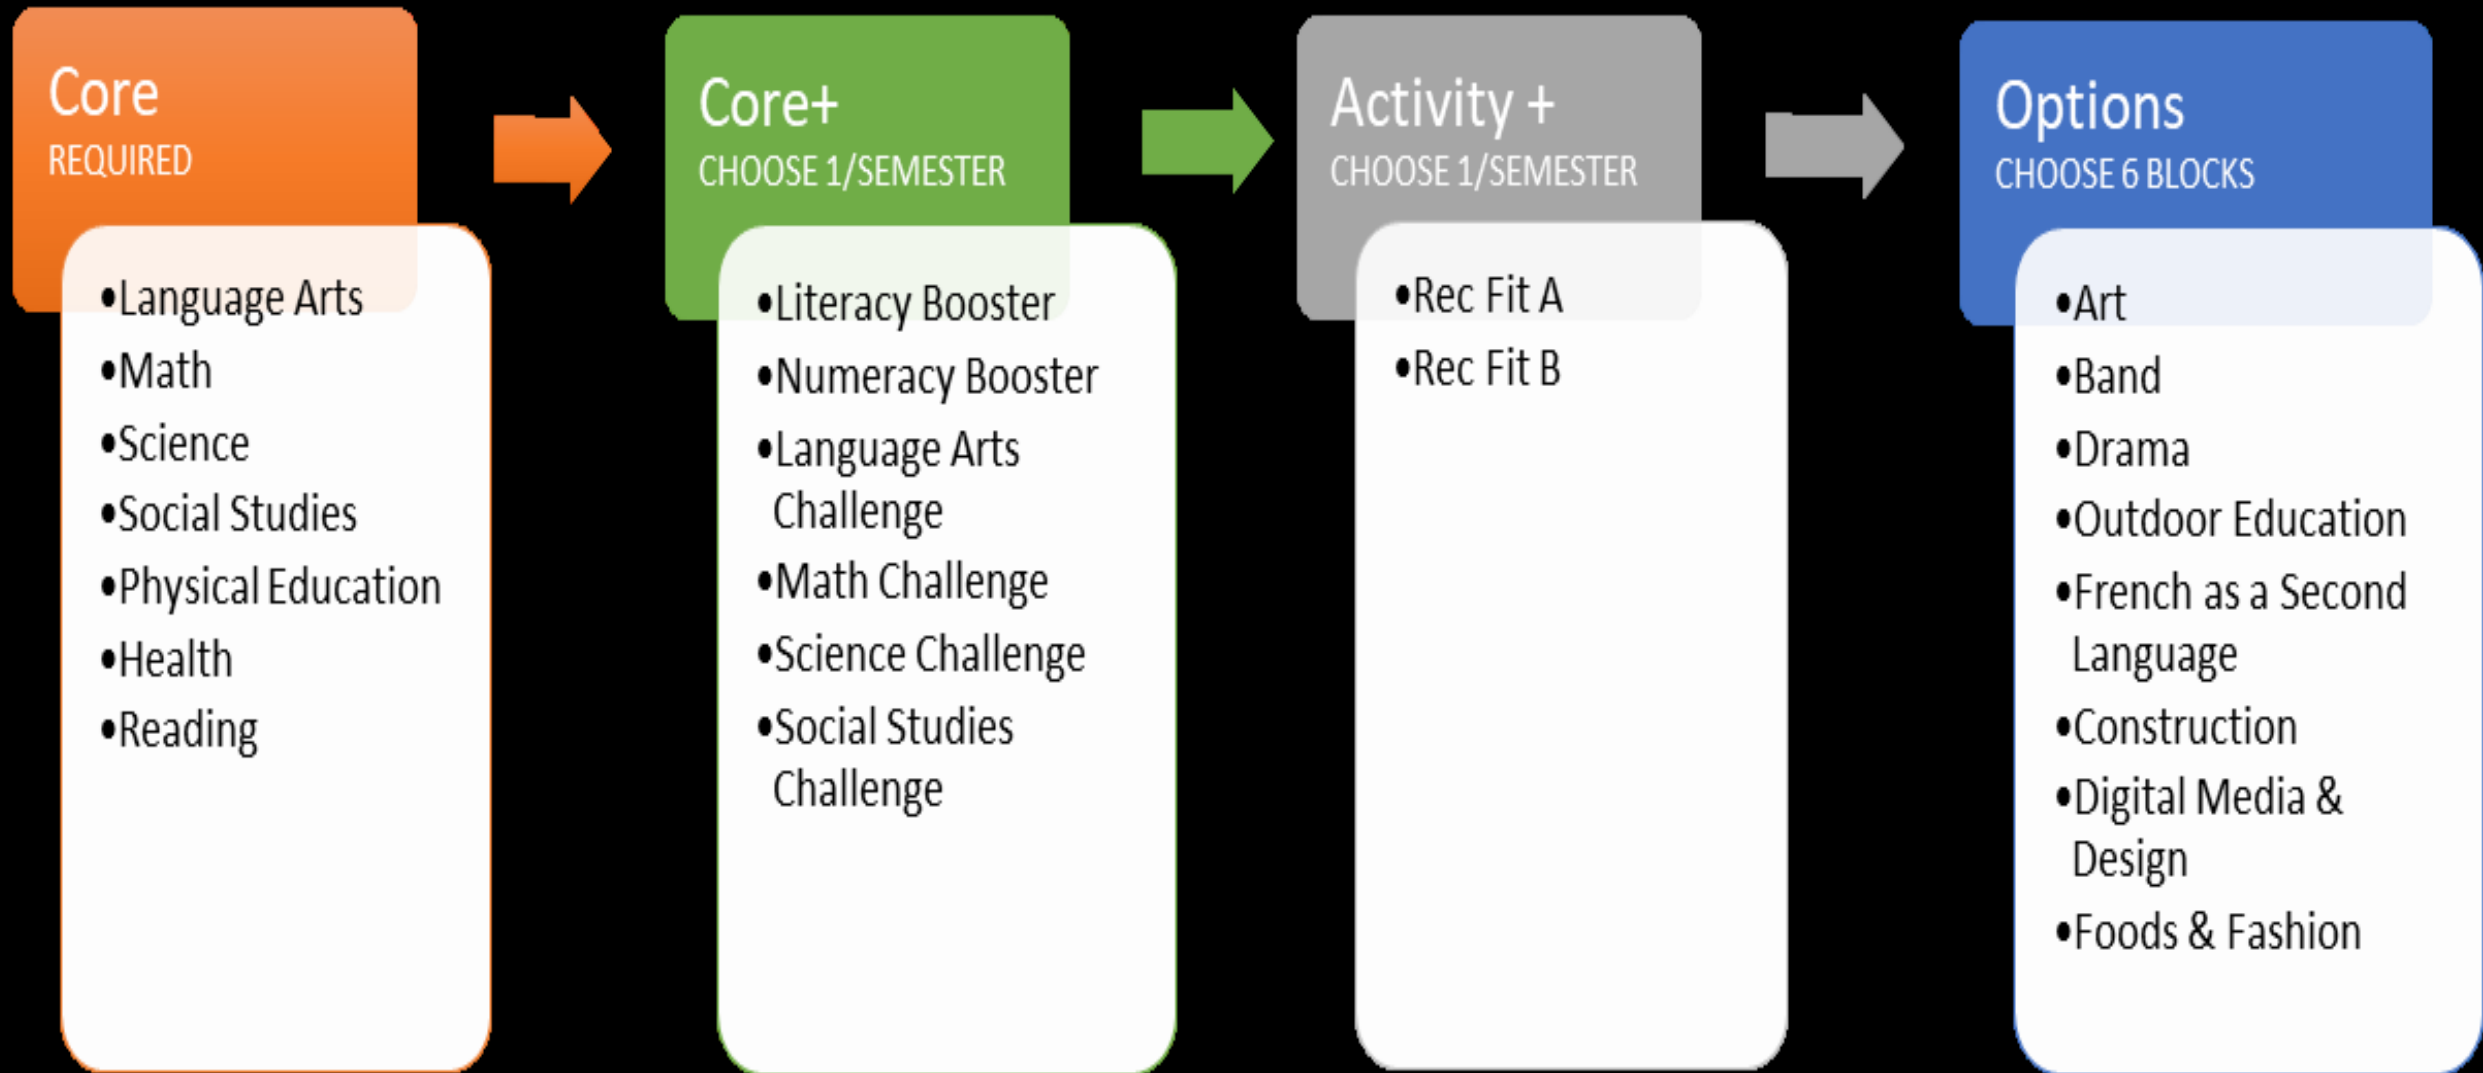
Core
REQUIRED

•Language Arts
•Math
•Science
•Social Studies
•Physical Education
•Health
•Reading

Core+
CHOOSE 1/SEMESTER

•Literacy Booster
•Numeracy Booster
•Language Arts Challenge
•Math Challenge
•Science Challenge
•Social Studies Challenge

Activity +
CHOOSE 1/SEMESTER

•Rec Fit A
•Rec Fit B

Options
CHOOSE 6 BLOCKS

•Art
•Band
•Drama
•Outdoor Education
•French as a Second Language
•Construction
•Digital Media & Design
•Foods & Fashion